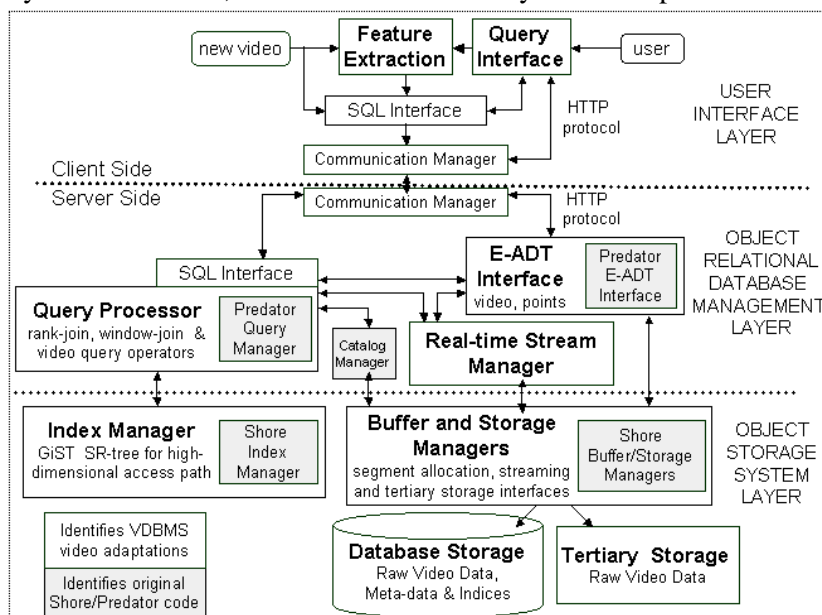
new video

Feature Extraction

Query Interface

user

SQL Interface

HTTP protocol

USER INTERFACE LAYER

Communication Manager

Client Side

Server Side

Communication Manager

HTTP protocol

SQL Interface

E-ADT Interface
video, points

Predator E-ADT Interface

OBJECT RELATIONAL DATABASE MANAGEMENT LAYER

Query Processor
rank-join, window-join & video query operators

Predator Query Manager

Catalog Manager

Real-time Stream Manager

Index Manager
GiST SR-tree for high-dimensional access path

Shore Index Manager

Buffer and Storage Managers
segment allocation, streaming and tertiary storage interfaces

Shore Buffer/Storage Managers

OBJECT STORAGE SYSTEM LAYER

Identifies VDBMS video adaptations

Identifies original Shore/Predator code

Database Storage
Raw Video Data, Meta-data & Indices

Tertiary Storage
Raw Video Data